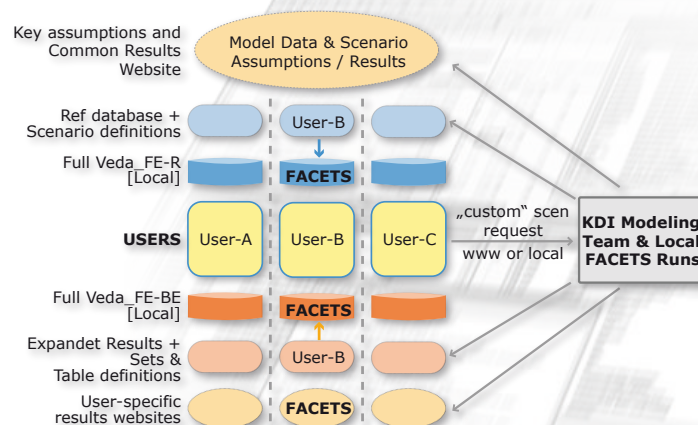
Key assumptions and Common Results Website

Model Data & Scenario Assumptions / Results

Ref database + Scenario definitions

User-B

Full Veda_FE-R [Local]

FACETS

USERS

User-A

User-B

User-C

„custom“ scen request

www or local

KDI Modeling Team & Local FACETS Runs

Full Veda_FE-BE [Local]

FACETS

Expandet Results + Sets & Table definitions

User-B

User-specific results websites

FACETS